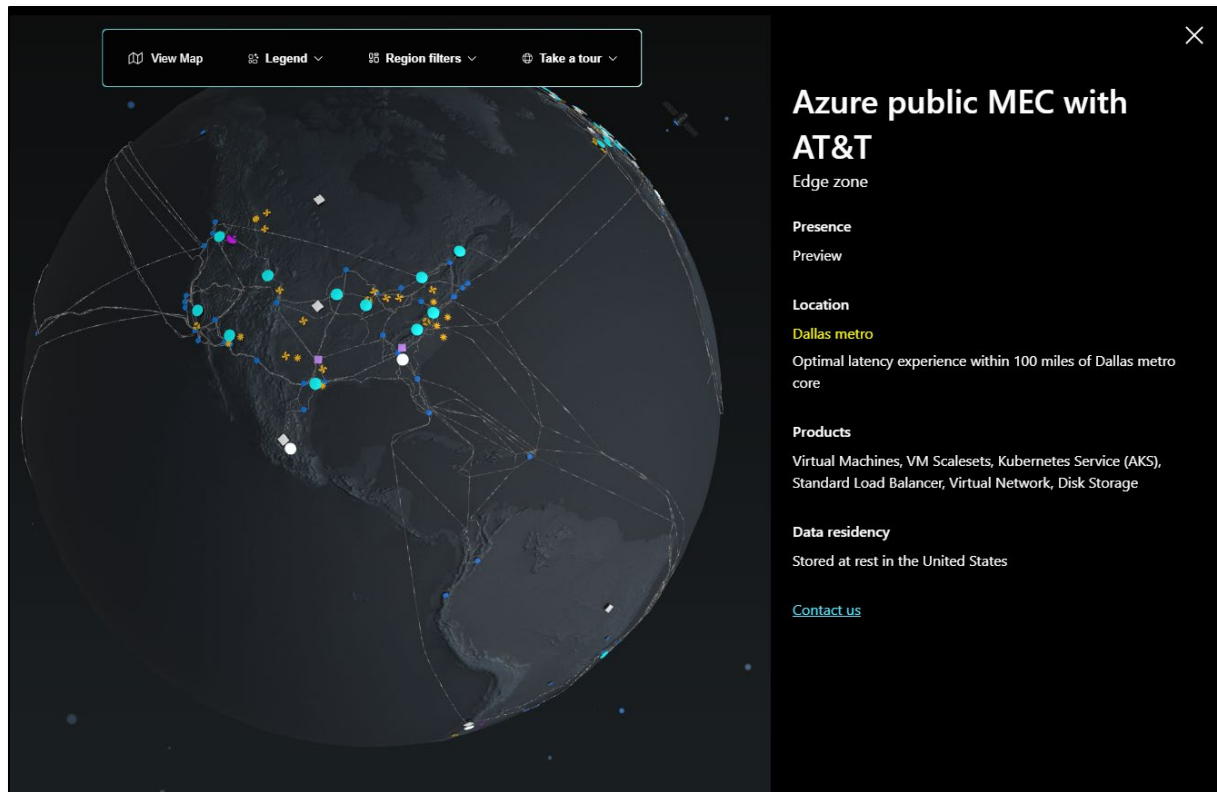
View Map Legend Region filters Take a tour

Azure public MEC with AT&T

Edge zone

Presence

Preview

Location

Dallas metro

Optimal latency experience within 100 miles of Dallas metro core

Products

Virtual Machines, VM Scalesets, Kubernetes Service (AKS), Standard Load Balancer, Virtual Network, Disk Storage

Data residency

Stored at rest in the United States

Contact us